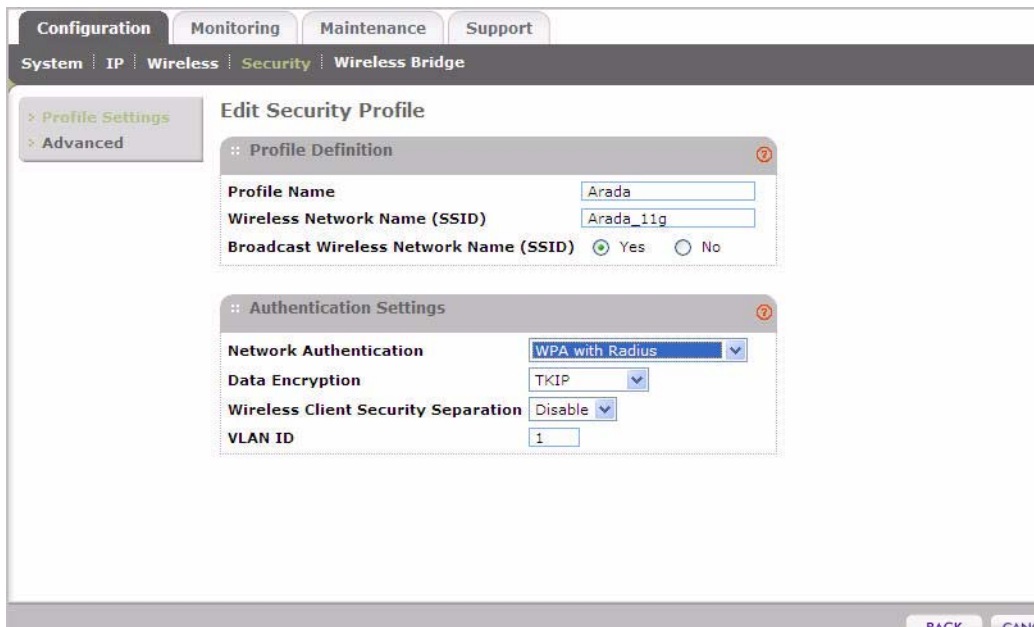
Configuration | Monitoring | Maintenance | Support

System | IP | Wireless | Security | Wireless Bridge

› Profile Settings
› Advanced

Edit Security Profile

:: Profile Definition

Profile Name | Arada
Wireless Network Name (SSID) | Arada_11g
Broadcast Wireless Network Name (SSID) | Yes | No

:: Authentication Settings

Network Authentication | WPA with Radius
Data Encryption | TKIP
Wireless Client Security Separation | Disable
VLAN ID | 1

BACK | CAN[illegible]